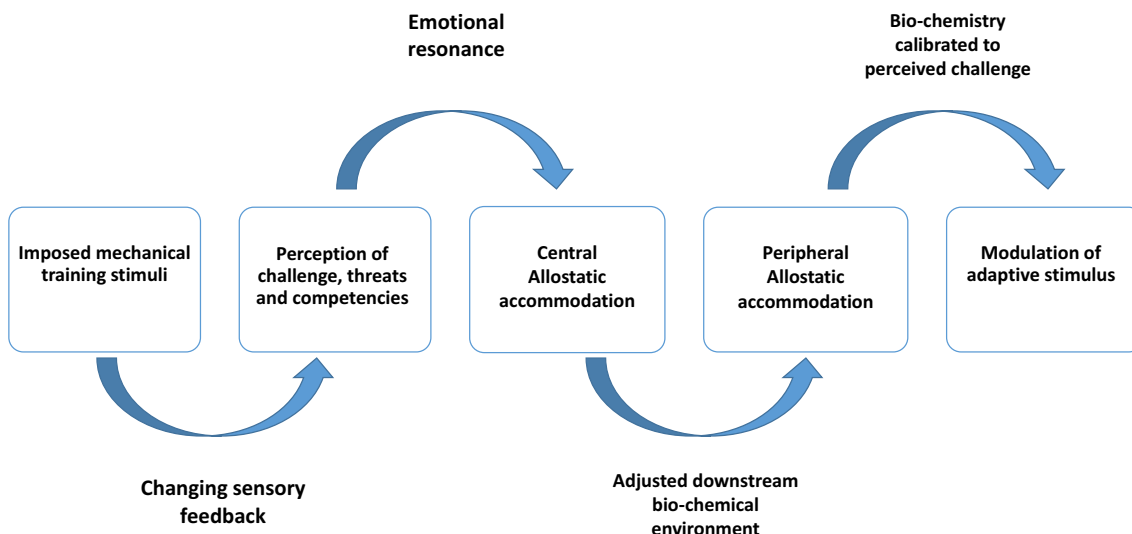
Emotional resonance

Bio-chemistry calibrated to perceived challenge

Imposed mechanical training stimuli

Perception of challenge, threats and competencies

Central Allostatic accommodation

Peripheral Allostatic accommodation

Modulation of adaptive stimulus

Changing sensory feedback

Adjusted downstream bio-chemical environment